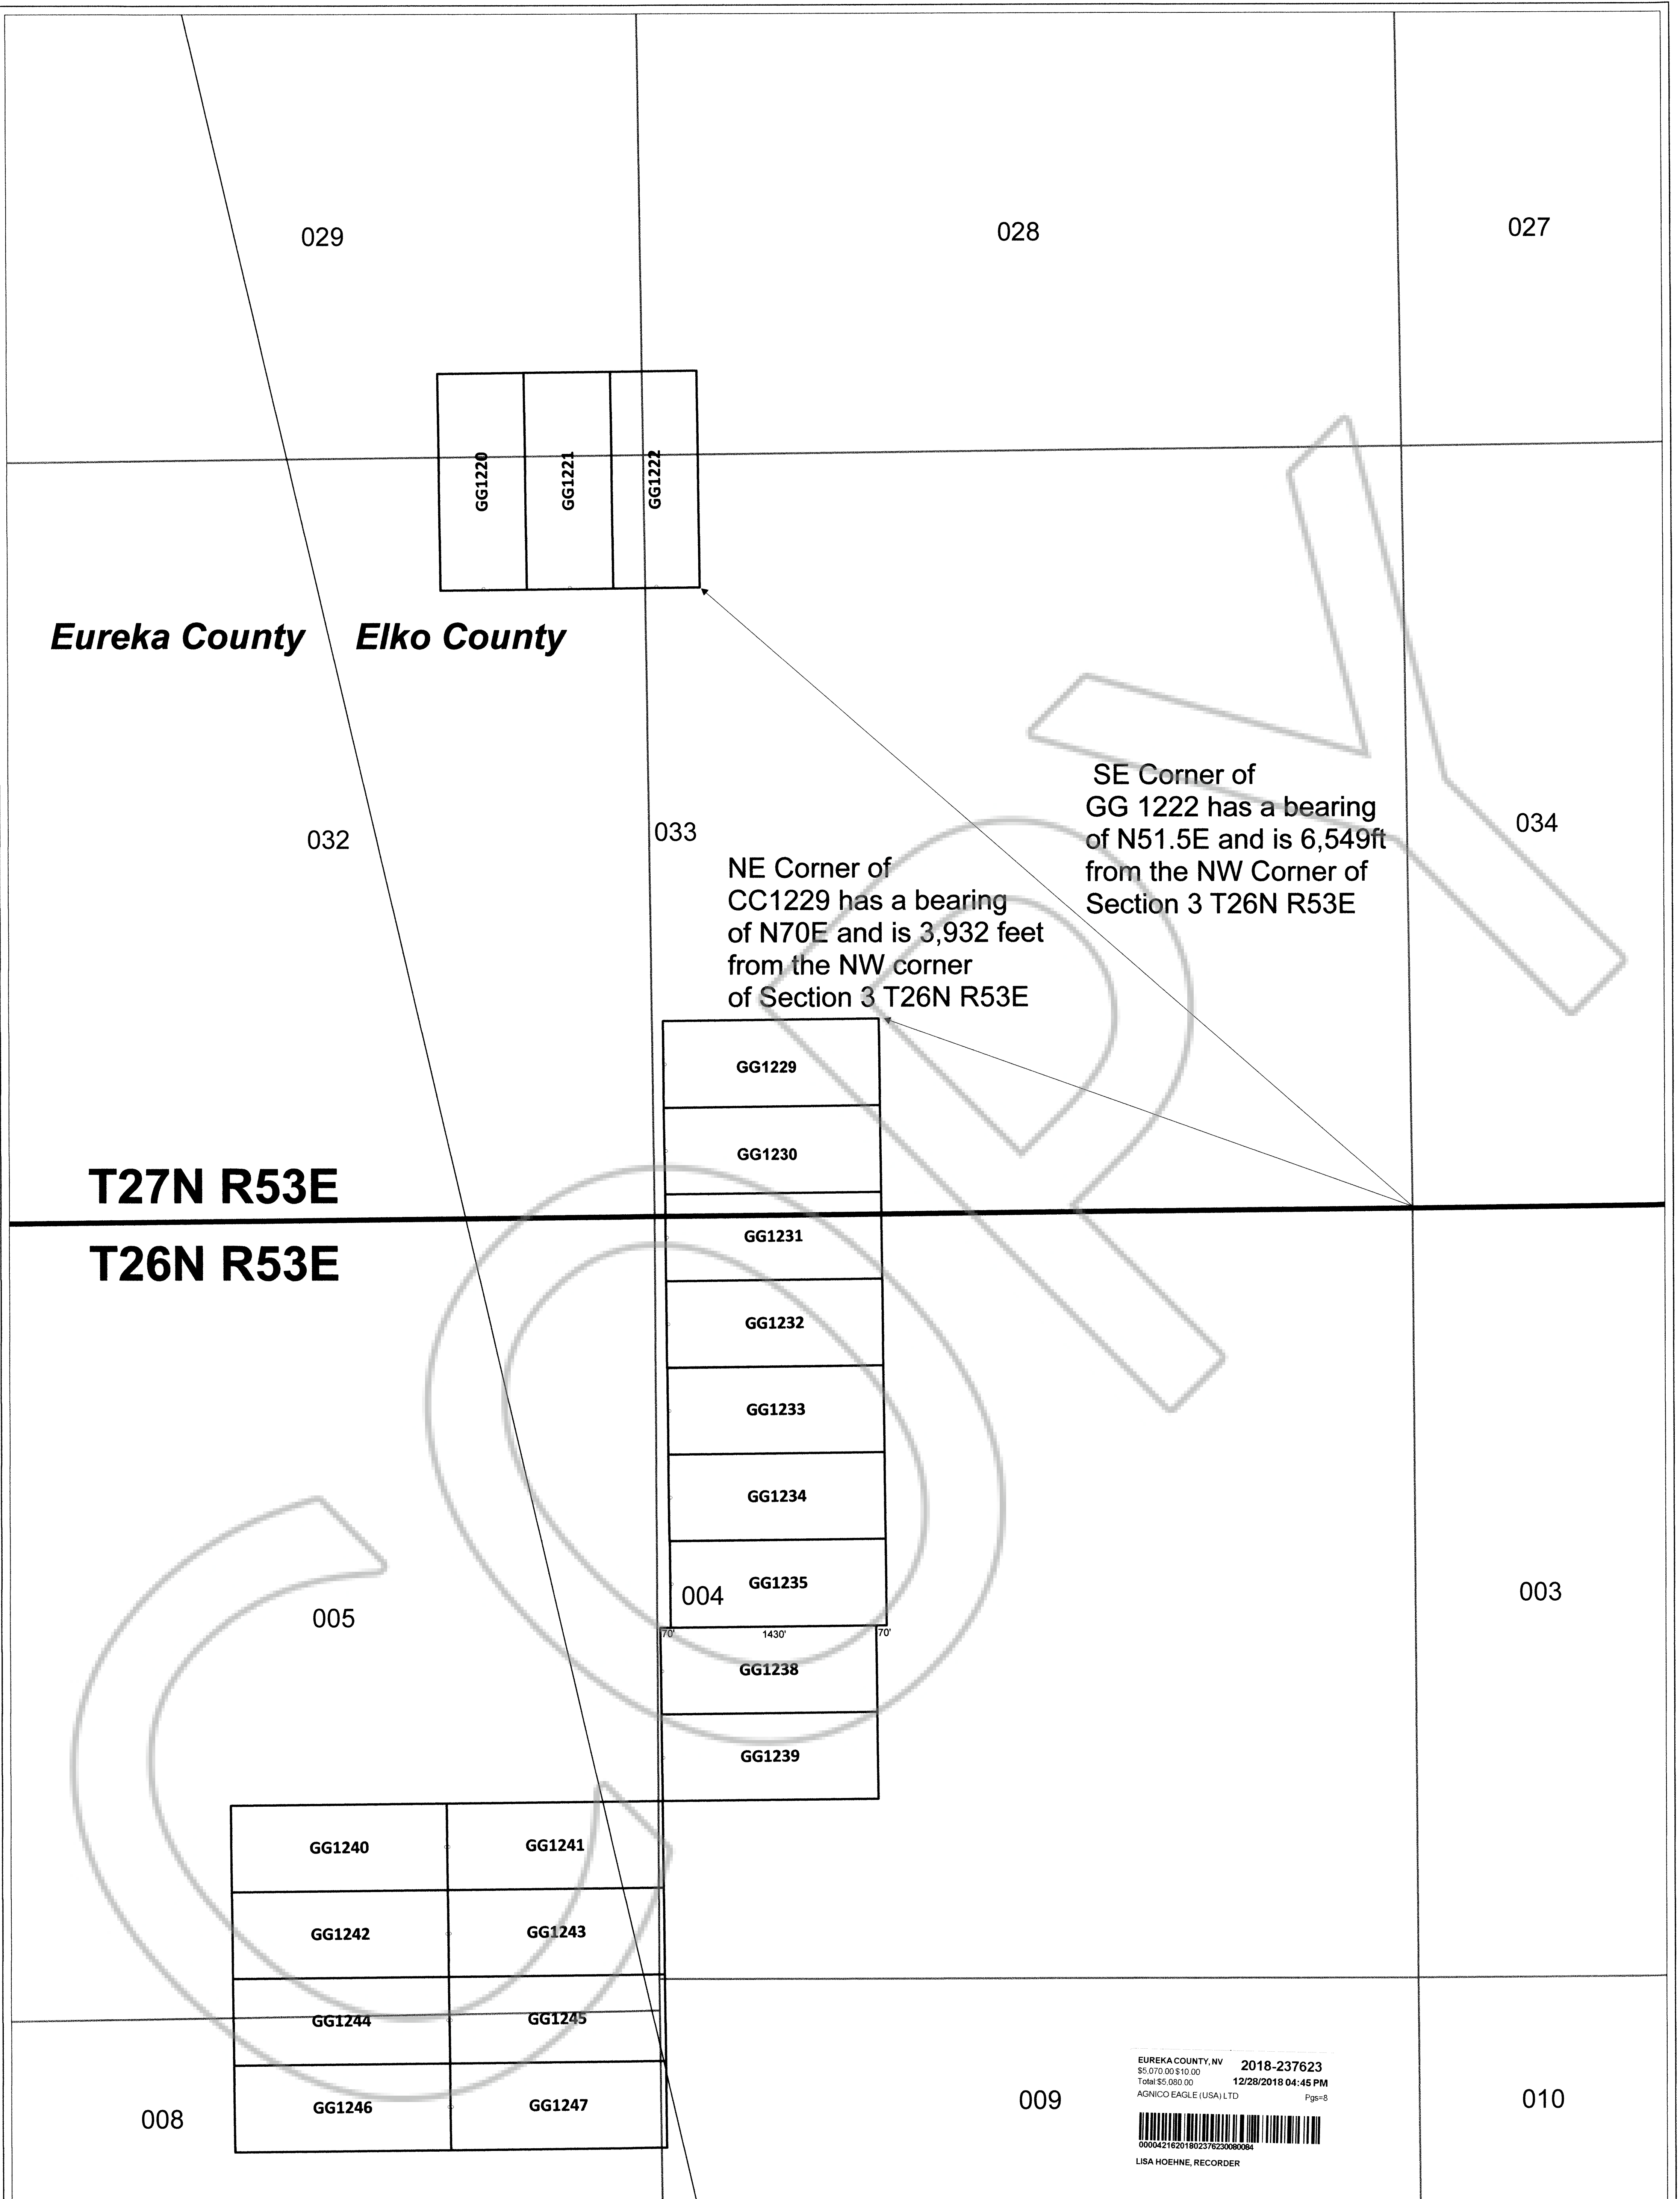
029

028

027

GG1220

GG1221

GG1222

Eureka County

Elko County

SE Corner of
GG 1222 has a bearing
of N51.5E and is 6,549ft
from the NW Corner of
Section 3 T26N R53E

032

033

034

NE Corner of
CC1229 has a bearing
of N70E and is 3,932 feet
from the NW corner
of Section 3 T26N R53E

GG1229

GG1230

T27N R53E

T26N R53E

GG1231

GG1232

GG1233

GG1234

GG1235

004

005

003

70'

1430'

70'

GG1238

GG1239

GG1240

GG1241

GG1242

GG1243

GG1244

GG1245

GG1246

GG1247

008

009

010

EUREKA COUNTY, NV
$5,070.00 $10.00
Total $5,080.00
AGNICO EAGLE (USA) LTD

2018-237623
12/28/2018 04:45 PM
Pgs=8

00004216201802376230080084

LISA HOEHNE, RECORDER

COPY